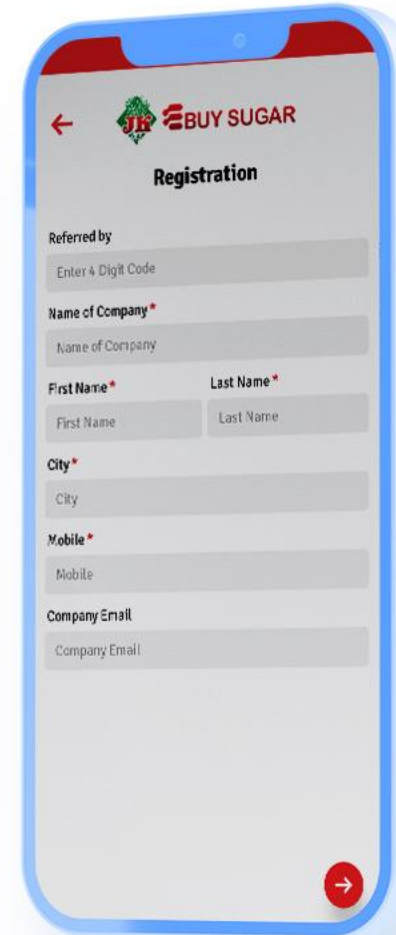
JK EBUY SUGAR

Registration

Referred by

Enter 4 Digit Code

Name of Company*

Name of Company

First Name*

First Name

Last Name*

Last Name

City*

City

Mobile*

Mobile

Company Email

Company Email